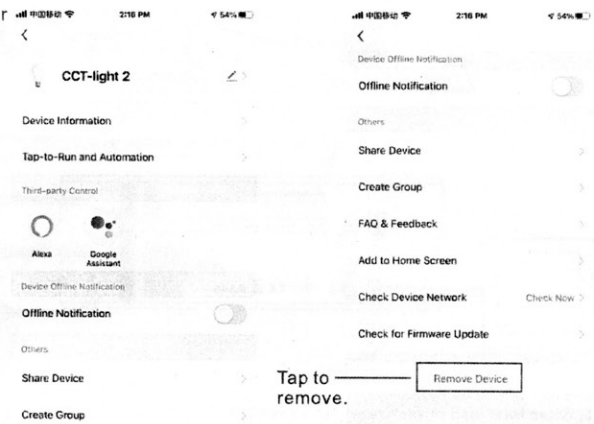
中国移动 2:16 PM 54%
<
CCT-light 2
Device Information
Tap-to-Run and Automation
Third-party Control
Alexa
Google Assistant
Device Offline Notification
Offline Notification
Others
Share Device
Create Group

中国移动 2:16 PM 54%
<
Device Offline Notification
Offline Notification
Others
Share Device
Create Group
FAQ & Feedback
Add to Home Screen
Check Device Network
Check Now
Check for Firmware Update
Tap to remove.
Remove Device